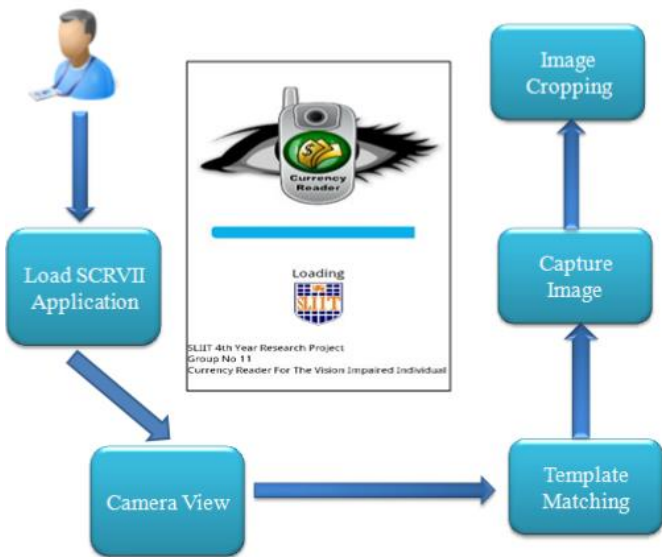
Load SCRVII Application

Currency Reader

Loading

SLIIT

SLIIT 4th Year Research Project
Group No 11
Currency Reader For The Vision Impaired Individual

Camera View

Template Matching

Capture Image

Image Cropping